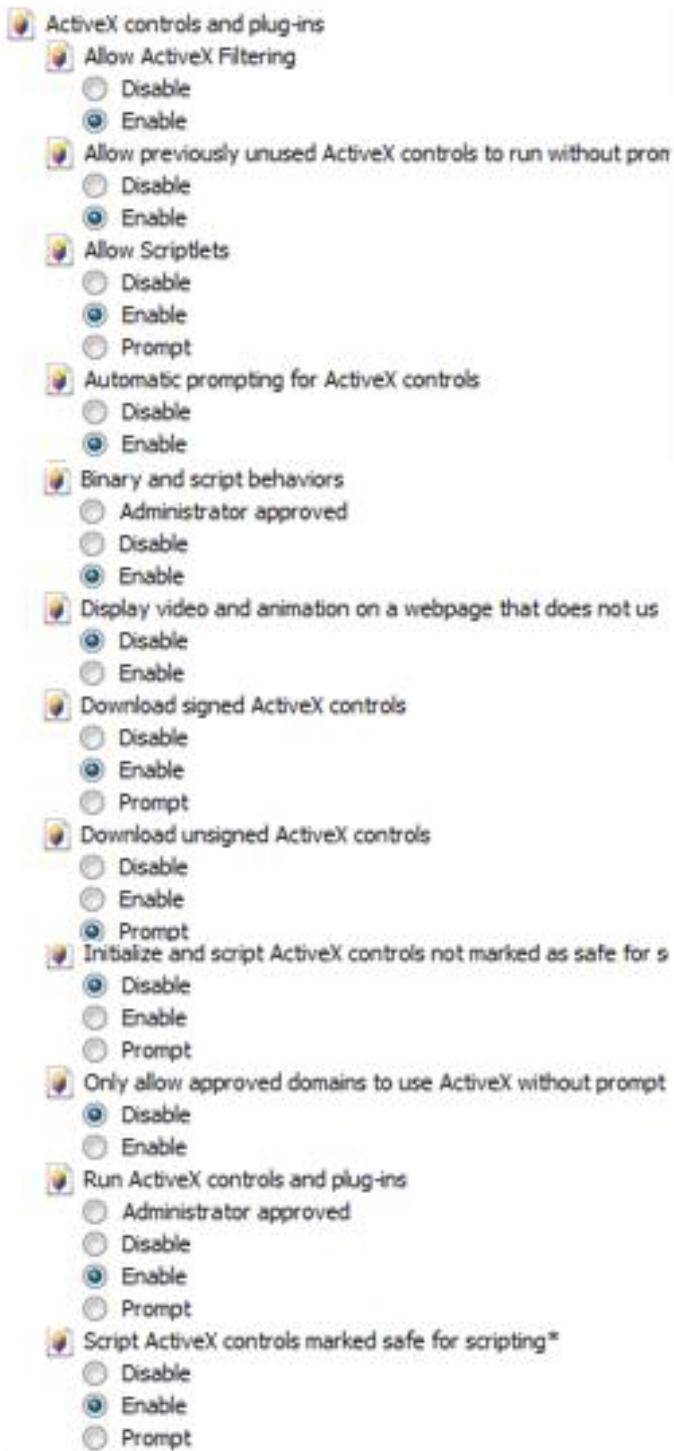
ActiveX controls and plug-ins
Allow ActiveX Filtering
Disable
Enable
Allow previously unused ActiveX controls to run without prom
Disable
Enable
Allow Scriptlets
Disable
Enable
Prompt
Automatic prompting for ActiveX controls
Disable
Enable
Binary and script behaviors
Administrator approved
Disable
Enable
Display video and animation on a webpage that does not us
Disable
Enable
Download signed ActiveX controls
Disable
Enable
Prompt
Download unsigned ActiveX controls
Disable
Enable
Prompt
Initialize and script ActiveX controls not marked as safe for s
Disable
Enable
Prompt
Only allow approved domains to use ActiveX without prompt
Disable
Enable
Run ActiveX controls and plug-ins
Administrator approved
Disable
Enable
Prompt
Script ActiveX controls marked safe for scripting*
Disable
Enable
Prompt